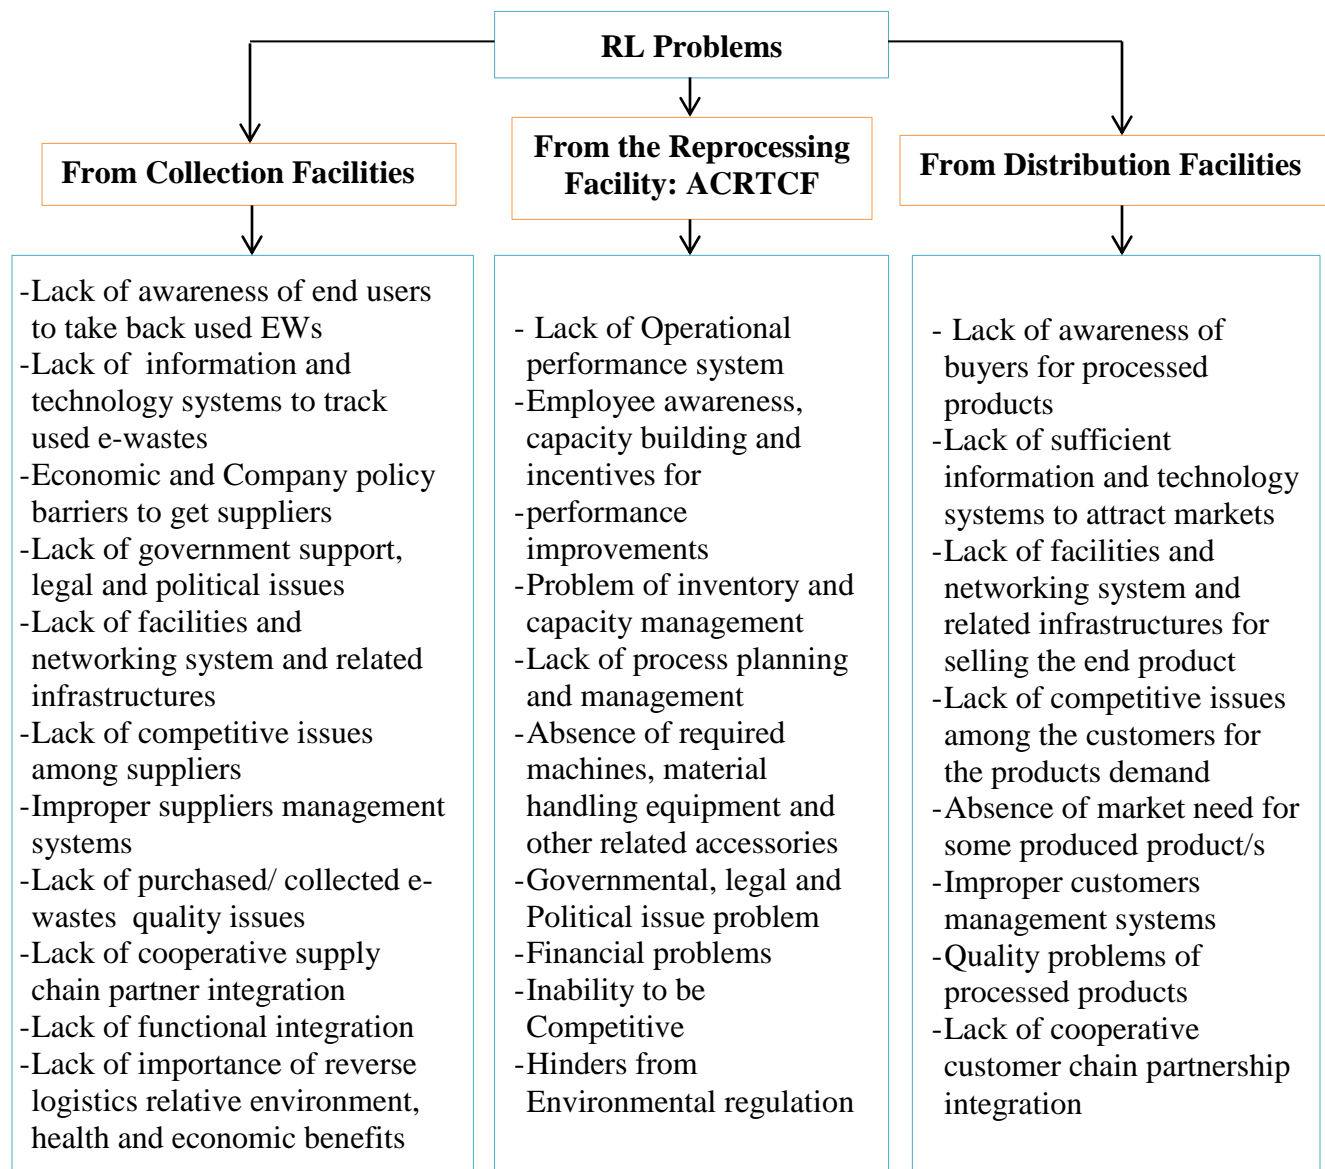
RL Problems

From Collection Facilities

-Lack of awareness of end users to take back used EWs
-Lack of information and technology systems to track used e-wastes
-Economic and Company policy barriers to get suppliers
-Lack of government support, legal and political issues
-Lack of facilities and networking system and related infrastructures
-Lack of competitive issues among suppliers
-Improper suppliers management systems
-Lack of purchased/ collected e-wastes quality issues
-Lack of cooperative supply chain partner integration
-Lack of functional integration
-Lack of importance of reverse logistics relative environment, health and economic benefits

From the Reprocessing Facility: ACRTCF

- Lack of Operational performance system
-Employee awareness, capacity building and incentives for
-performance improvements
-Problem of inventory and capacity management
-Lack of process planning and management
-Absence of required machines, material handling equipment and other related accessories
-Governmental, legal and Political issue problem
-Financial problems
-Inability to be Competitive
-Hinders from Environmental regulation

From Distribution Facilities

- Lack of awareness of buyers for processed products
-Lack of sufficient information and technology systems to attract markets
-Lack of facilities and networking system and related infrastructures for selling the end product
-Lack of competitive issues among the customers for the products demand
-Absence of market need for some produced product/s
-Improper customers management systems
-Quality problems of processed products
-Lack of cooperative customer chain partnership integration